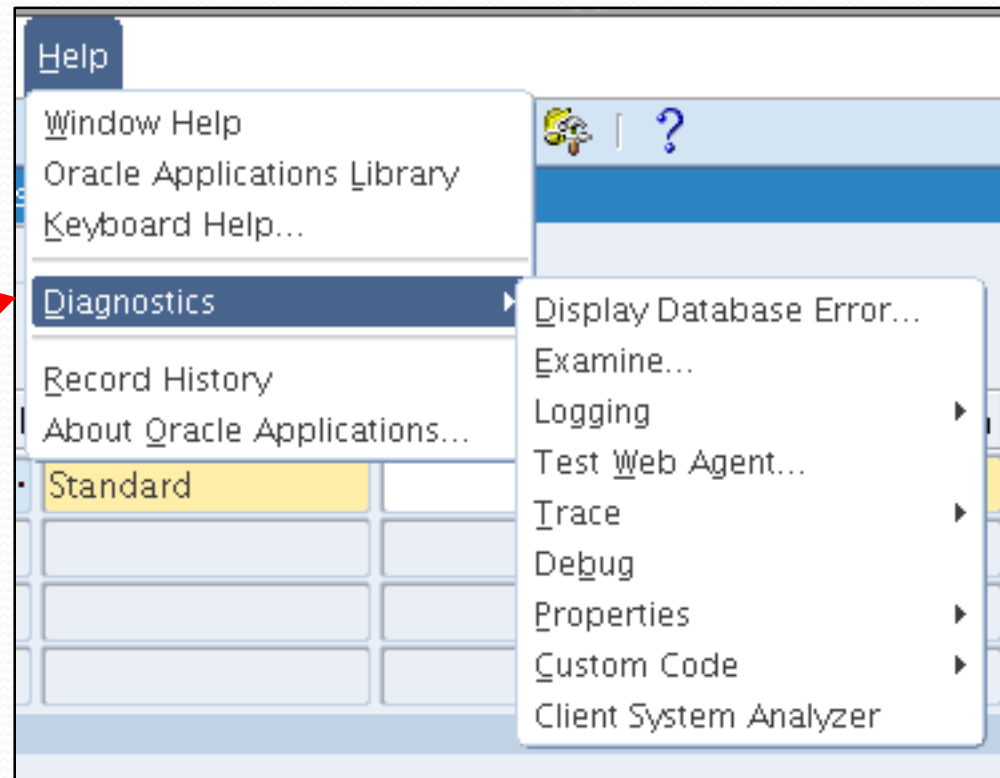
Help

Window Help
Oracle Applications Library
Keyboard Help...

Diagnostics

Record History
About Oracle Applications...

Display Database Error...
Examine...
Logging
Test Web Agent...
Trace
Debug
Properties
Custom Code
Client System Analyzer

?

Standard